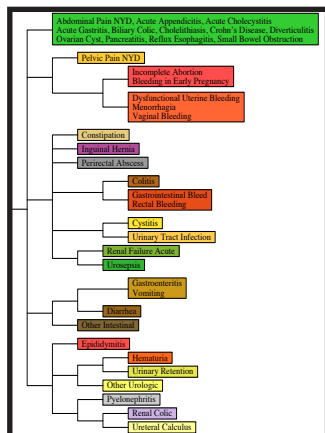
Abdominal Pain NYD, Acute Appendicitis, Acute Cholecystitis
Acute Gastritis, Biliary Colic, Cholelithiasis, Crohn's Disease, Diverticulitis
Ovarian Cyst, Pancreatitis, Reflux Esophagitis, Small Bowel Obstruction

Pelvic Pain NYD

Incomplete Abortion
Bleeding in Early Pregnancy

Dysfunctional Uterine Bleeding
Menorrhagia
Vaginal Bleeding

Constipation

Inguinal Hernia

Perirectal Abscess

Colitis

Gastrointestinal Bleed
Rectal Bleeding

Cystitis

Urinary Tract Infection

Renal Failure Acute

Urosepsis

Gastroenteritis
Vomiting

Diarrhea

Other Intestinal

Epididymitis

Hematuria

Urinary Retention

Other Urologic

Pyelonephritis

Renal Colic

Ureteral Calculus